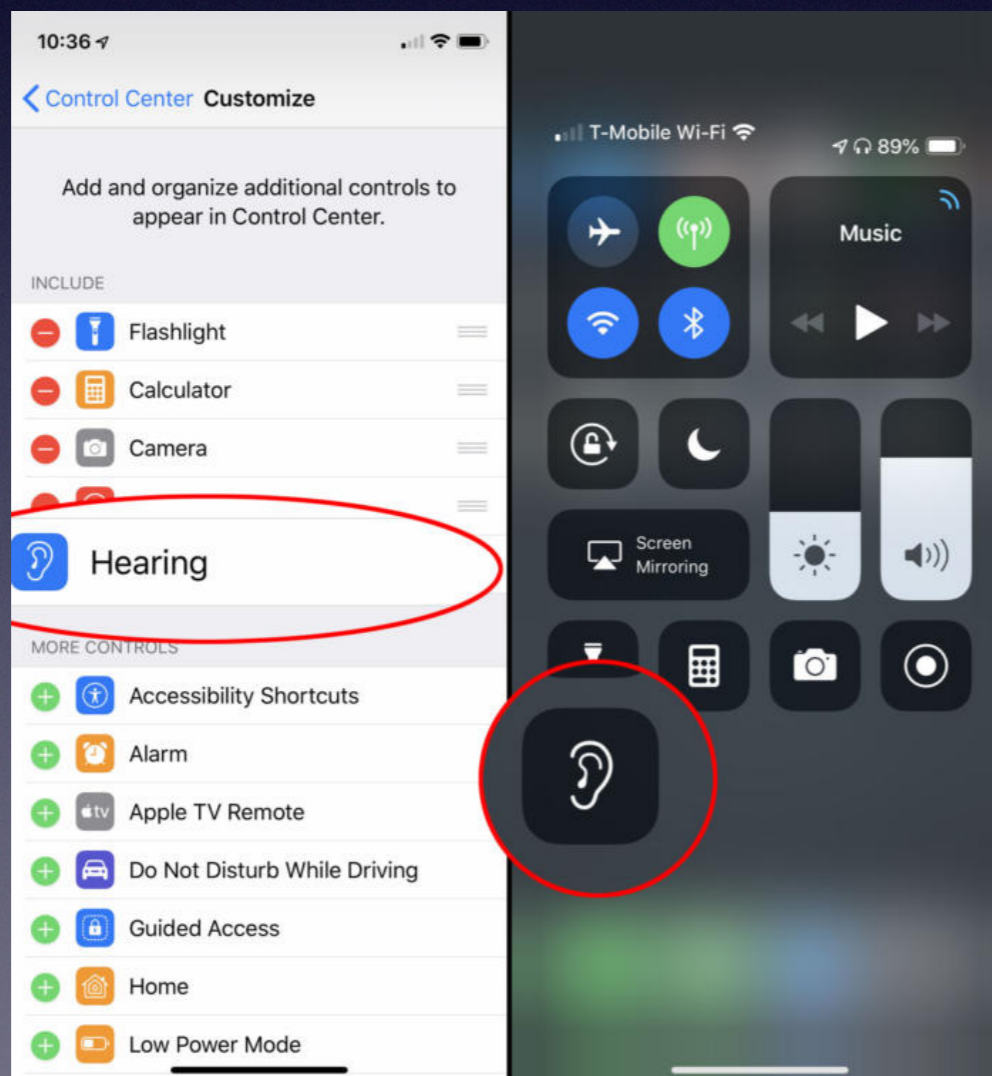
10:36

Control Center Customize

Add and organize additional controls to appear in Control Center.

INCLUDE

Flashlight

Calculator

Camera

Hearing

MORE CONTROLS

Accessibility Shortcuts

Alarm

Apple TV Remote

Do Not Disturb While Driving

Guided Access

Home

Low Power Mode

T-Mobile Wi-Fi

89%

Music

Screen Mirroring